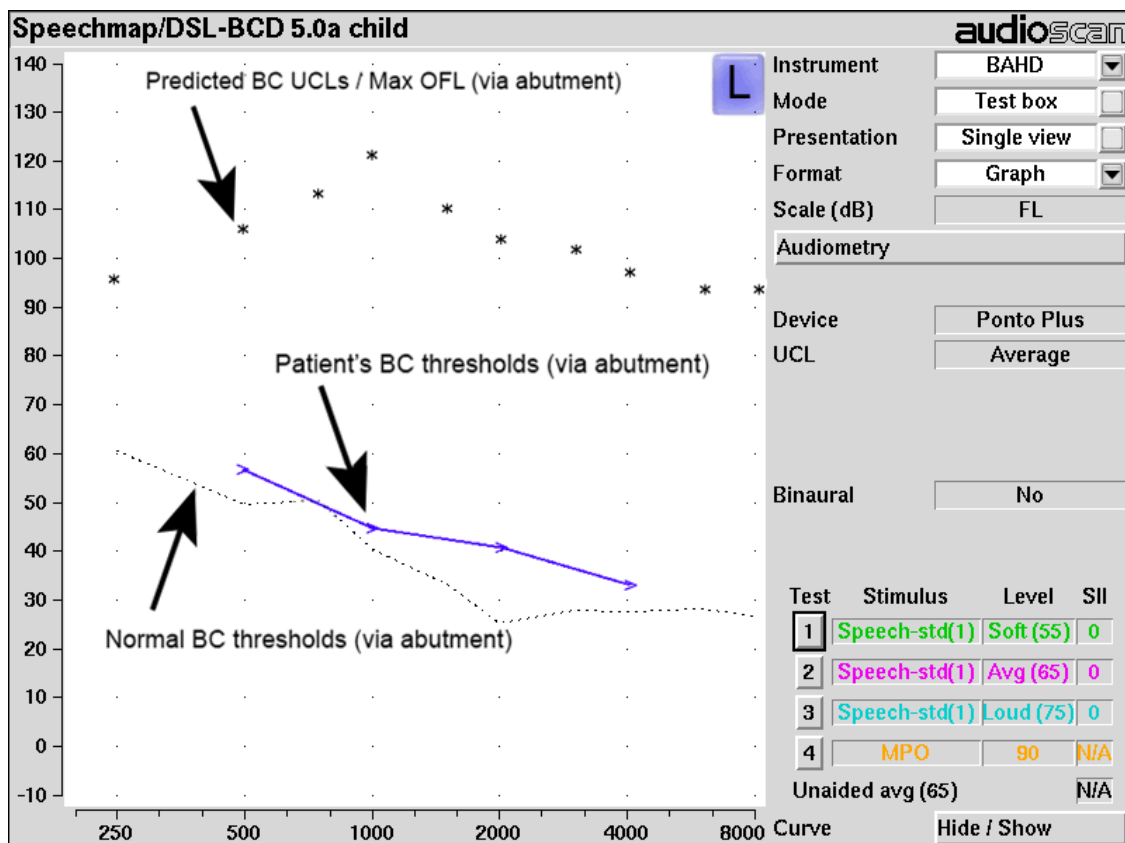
Speechmap/DSL-BCD 5.0a child

audioscan

140
130
120
110
100
90
80
70
60
50
40
30
20
10
0
-10

250 500 1000 2000 4000 8000

Predicted BC UCLs / Max OFL (via abutment)

L

Patient's BC thresholds (via abutment)

Normal BC thresholds (via abutment)

Instrument BAHD
Mode Test box
Presentation Single view
Format Graph
Scale (dB) FL
Audiometry

Device Ponto Plus
UCL Average

Binaural No

| Test | Stimulus | Level | SII |
|---|---|---|---|
| 1 | Speech-std(1) | Soft (55) | 0 |
| 2 | Speech-std(1) | Avg (65) | 0 |
| 3 | Speech-std(1) | Loud (75) | 0 |
| 4 | MPO | 90 | N/A |

Unaided avg (65) N/A

Curve Hide / Show